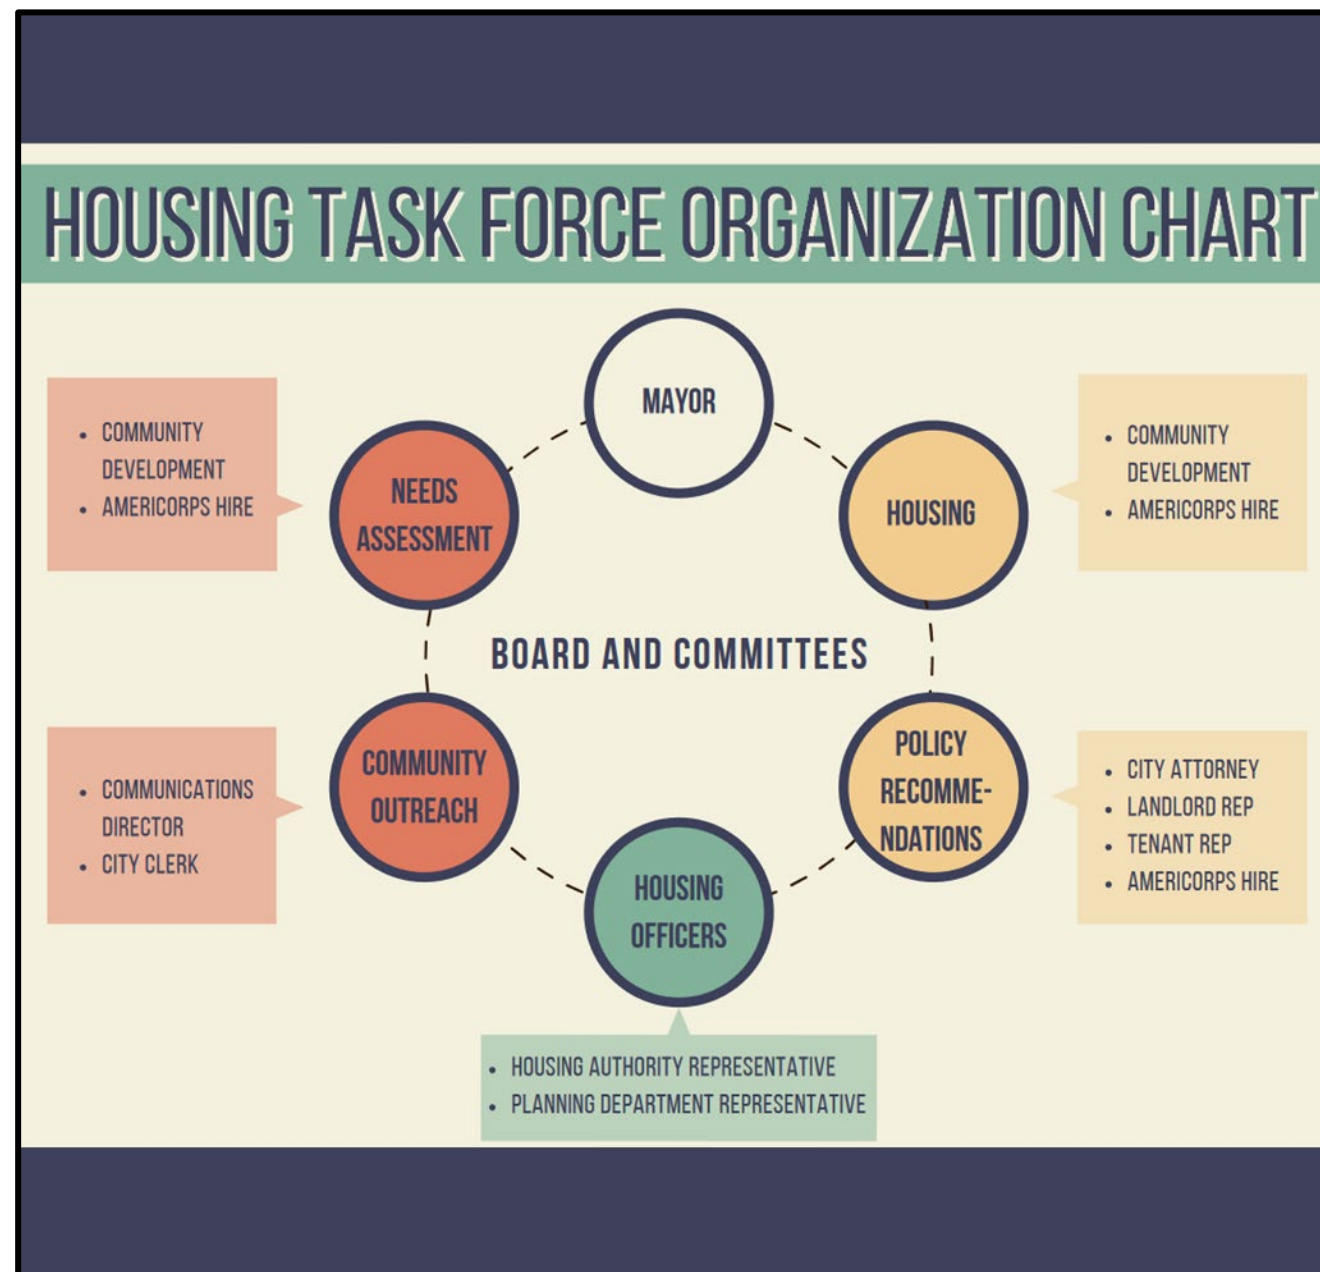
HOUSING TASK FORCE ORGANIZATION CHART

MAYOR

- COMMUNITY DEVELOPMENT
- AMERICORPS HIRE

NEEDS ASSESSMENT

HOUSING

- COMMUNITY DEVELOPMENT
- AMERICORPS HIRE

BOARD AND COMMITTEES

- COMMUNICATIONS DIRECTOR
- CITY CLERK

COMMUNITY OUTREACH

POLICY RECOMME-NDATIONS

- CITY ATTORNEY
- LANDLORD REP
- TENANT REP
- AMERICORPS HIRE

HOUSING OFFICERS

- HOUSING AUTHORITY REPRESENTATIVE
- PLANNING DEPARTMENT REPRESENTATIVE